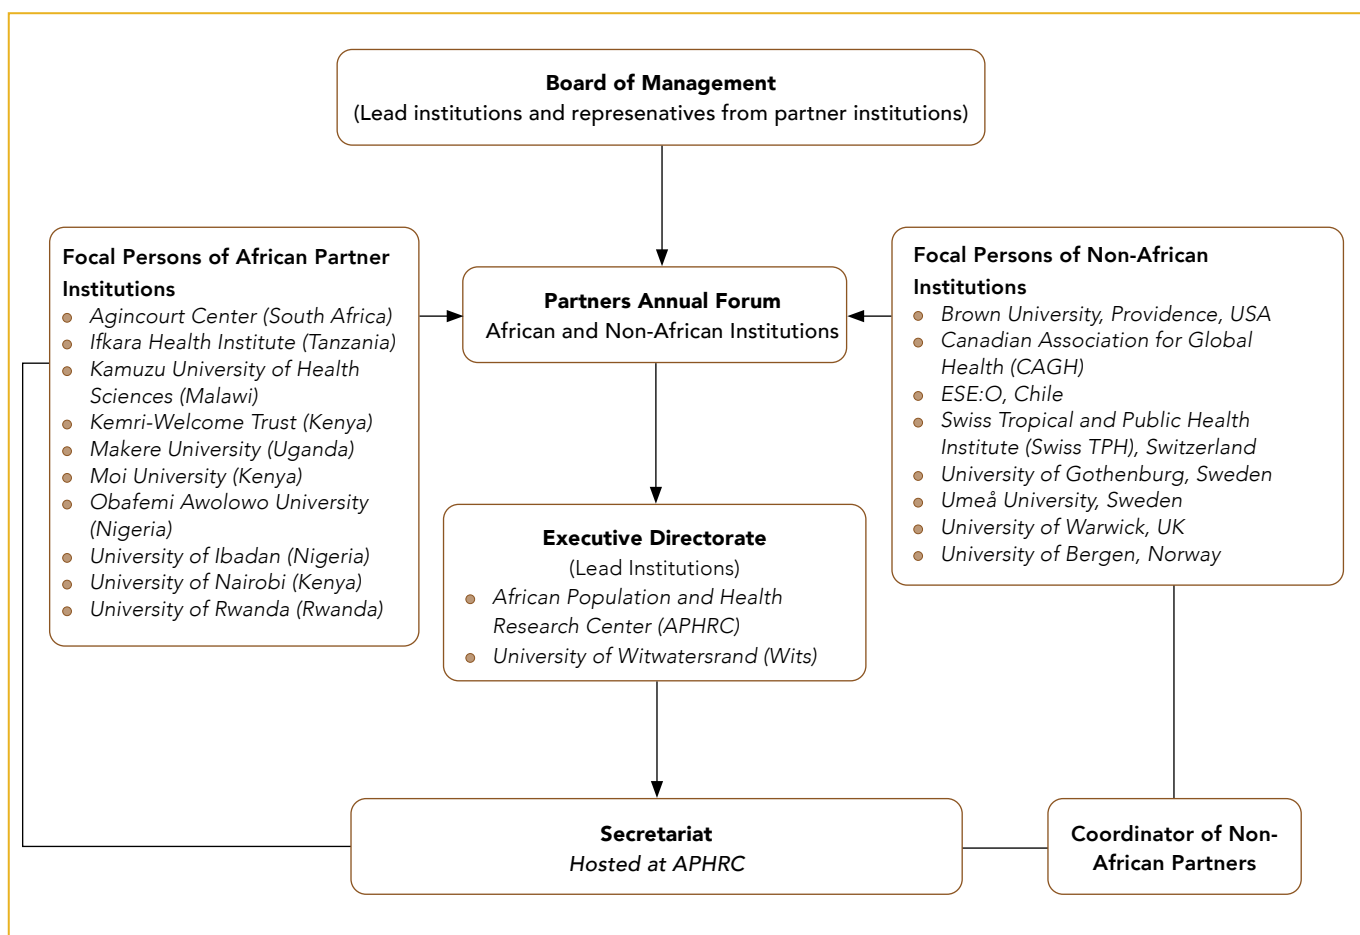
**Board of Management**
(Lead institutions and represenatives from partner institutions)

**Focal Persons of African Partner Institutions**
- *Agincourt Center (South Africa)*
- *Ifkara Health Institute (Tanzania)*
- *Kamuzu University of Health Sciences (Malawi)*
- *Kemri-Welcome Trust (Kenya)*
- *Makere University (Uganda)*
- *Moi University (Kenya)*
- *Obafemi Awolowo University (Nigeria)*
- *University of Ibadan (Nigeria)*
- *University of Nairobi (Kenya)*
- *University of Rwanda (Rwanda)*

**Partners Annual Forum**
African and Non-African Institutions

**Focal Persons of Non-African Institutions**
- *Brown University, Providence, USA*
- *Canadian Association for Global Health (CAGH)*
- *ESE:O, Chile*
- *Swiss Tropical and Public Health Institute (Swiss TPH), Switzerland*
- *University of Gothenburg, Sweden*
- *Umeå University, Sweden*
- *University of Warwick, UK*
- *University of Bergen, Norway*

**Executive Directorate**
(Lead Institutions)
- *African Population and Health Research Center (APHRC)*
- *University of Witwatersrand (Wits)*

**Secretariat**
*Hosted at APHRC*

**Coordinator of Non-African Partners**